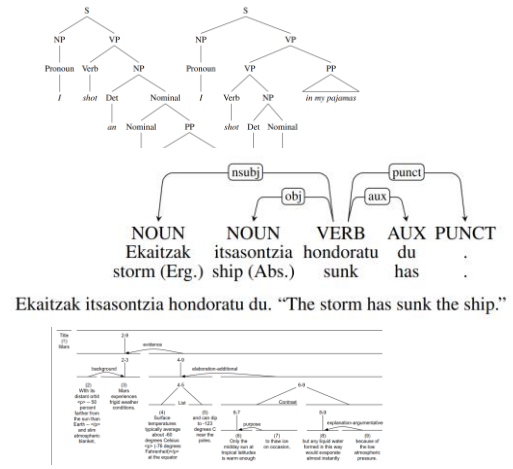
S
NP
VP
Pronoun
Verb
NP
I
shot
Det
Nominal
an
Nominal
PP

S
NP
VP
Pronoun
VP
PP
I
Verb
NP
in my pajamas
shot
Det
Nominal

nsubj
obj
punct
aux
NOUN NOUN VERB AUX PUNCT
Ekaitzak itsasontzia hondoratu du .
storm (Erg.) ship (Abs.) sunk has .

Ekaitzak itsasontzia hondoratu du. "The storm has sunk the ship."

Title (1) Mars
2-9
evidence
2-3
4-9
background
elaboration-additional
(2) With its distant orbit <p> — 50 percent farther from the sun than Earth — </p> and slim atmospheric blanket,
(3) Mars experiences frigid weather conditions.
4-5
List
6-9
Contrast
(4) Surface temperatures typically average about -60 degrees Celsius <p> (-76 degrees Fahrenheit)</p> at the equator
(5) and can dip to -123 degrees C near the poles.
6-7
purpose
8-9
explanation-argumentative
(6) Only the midday sun at tropical latitudes is warm enough
(7) to thaw ice on occasion,
(8) but any liquid water formed in this way would evaporate almost instantly
(9) because of the low atmospheric pressure.